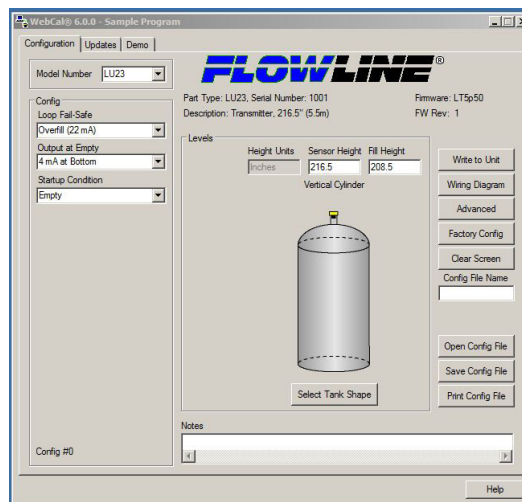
WebCal® 6.0.0 - Sample Program

Configuration | Updates | Demo

Model Number LU23

FLOWLINE®

Config
Loop Fail-Safe
Overfill (22 mA)
Output at Empty
4 mA at Bottom
Startup Condition
Empty

Part Type: LU23, Serial Number: 1001
Description: Transmitter, 216.5" (5.5m)

Firmware: LT5p50
FW Rev: 1

Levels
Height Units Sensor Height Fill Height
Inches 216.5 208.5
Vertical Cylinder

Select Tank Shape

Write to Unit
Wiring Diagram
Advanced
Factory Config
Clear Screen
Config File Name

Open Config File
Save Config File
Print Config File

Notes

Config #0

Help